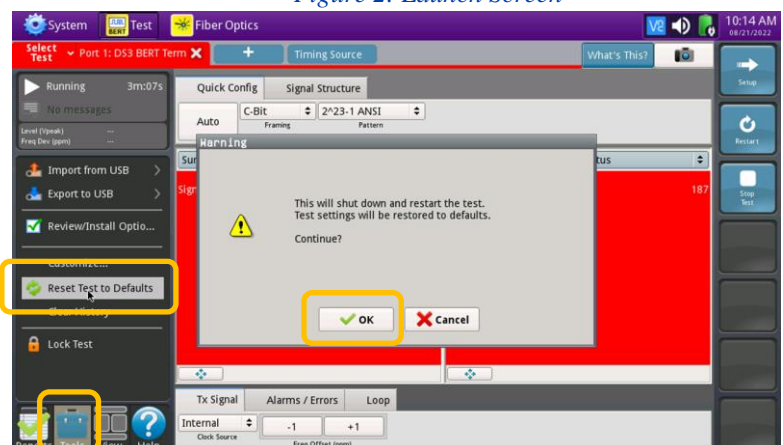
Figure 2: Launch Screen

System
Test
Fiber Optics
10:14 AM
08/21/2022

Select Test
Port 1: DS3 BERT Term
+
Timing Source
What's This?

Setup
Restart
Stop Test

Running 3m:07s
No messages
Level (Vpeak) ---
Freq Dev (ppm) ---

Import from USB
Export to USB
Review/Install Optio...
Customize...
Reset Test to Defaults
Clear History
Lock Test

Quick Config
Signal Structure
Auto
C-Bit
Framing
2^23-1 ANSI
Pattern

Sur
tus
Sign
187

Warning
This will shut down and restart the test.
Test settings will be restored to defaults.

Continue?

OK
Cancel

Tx Signal
Alarms / Errors
Loop
Internal
Clock Source
-1
+1
Freq Offset (ppm)

Results
Tools
Help